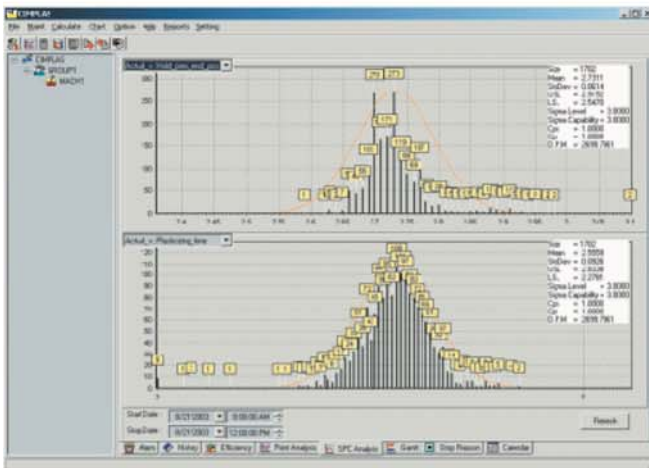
CIMPLAS

File Start Calculate Chart Option Help Reports Setting

CIMPLAS
GROUP1
MACH1

Actual_v_Hold_pos_end_pos

Size = 1702
Mean = 2.7311
StdDev = 0.0614
USL = 2.9152
LSL = 2.5470
Sigma Level = 3.0000
Sigma Capability = 3.0000
Cpk = 1.0000
Cp = 1.0000
D.P.M. = 2699.7961

Actual_v_Plasticizing_time

Size = 1702
Mean = 2.5559
StdDev = 0.0926
USL = 2.8336
LSL = 2.2781
Sigma Level = 3.0000
Sigma Capability = 3.0000
Cpk = 1.0000
Cp = 1.0000
D.P.M. = 2699.7961

Start Date 8/21/2003 8:00:00 AM
Stop Date 8/21/2003 12:00:00 PM

Refresh

Alarm History Efficiency Point Analysis SPC Analysis Gantt Stop Reason Calendar